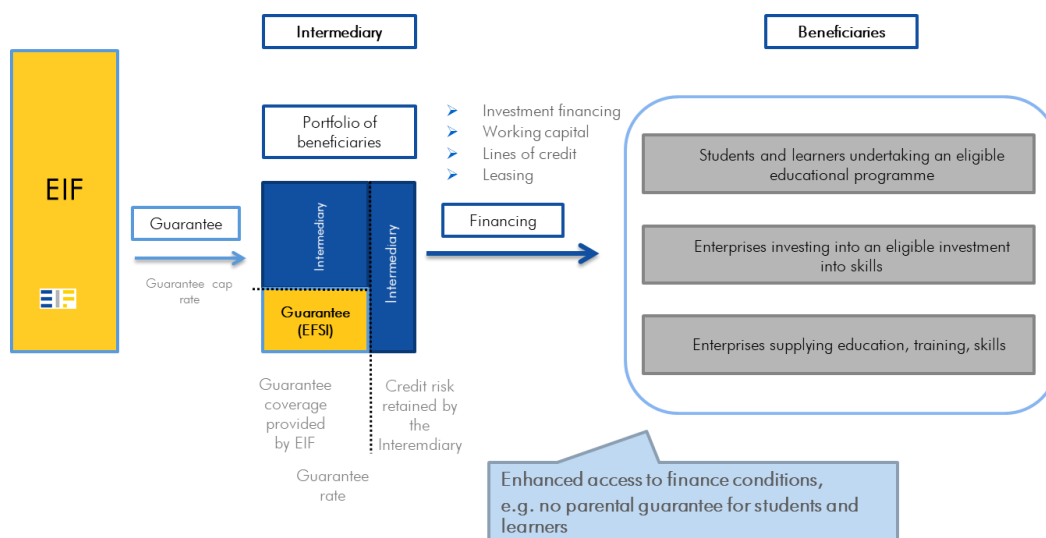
Intermediary

Beneficiaries

EIF

Guarantee

Guarantee cap rate

Portfolio of beneficiaries

Intermediary

Intermediary

Guarantee (EFSI)

Investment financing
Working capital
Lines of credit
Leasing

Financing

Students and learners undertaking an eligible educational programme

Enterprises investing into an eligible investment into skills

Enterprises supplying education, training, skills

Guarantee coverage provided by EIF

Credit risk retained by the Interemdiary

Guarantee rate

Enhanced access to finance conditions, e.g. no parental guarantee for students and learners